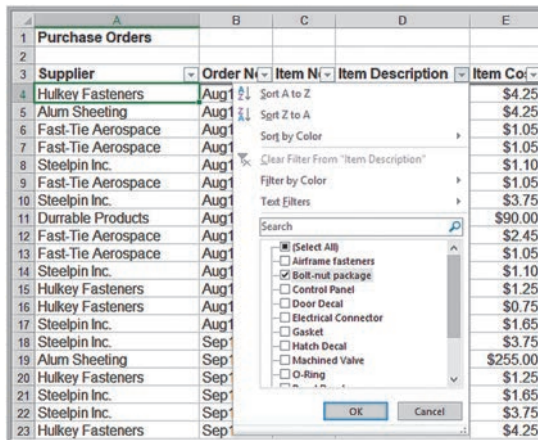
| | A | B | C | D | E |
|---|---|---|---|---|---|
| 1 | Purchase Orders | | | | |
| 2 | | | | | |
| 3 | Supplier | Order N | Item N | Item Description | Item Co |
| 4 | Hulkey Fasteners | Aug1 | | | $4.25 |
| 5 | Alum Sheeting | Aug1 | | | $4.25 |
| 6 | Fast-Tie Aerospace | Aug1 | | | $1.05 |
| 7 | Fast-Tie Aerospace | Aug1 | | | $1.05 |
| 8 | Steelpin Inc. | Aug1 | | | $1.10 |
| 9 | Fast-Tie Aerospace | Aug1 | | | $1.05 |
| 10 | Steelpin Inc. | Aug1 | | | $3.75 |
| 11 | Durrable Products | Aug1 | | | $90.00 |
| 12 | Fast-Tie Aerospace | Aug1 | | | $2.45 |
| 13 | Fast-Tie Aerospace | Aug1 | | | $1.05 |
| 14 | Steelpin Inc. | Aug1 | | | $1.10 |
| 15 | Hulkey Fasteners | Aug1 | | | $1.25 |
| 16 | Hulkey Fasteners | Aug1 | | | $0.75 |
| 17 | Steelpin Inc. | Aug1 | | | $1.65 |
| 18 | Steelpin Inc. | Sep1 | | | $3.75 |
| 19 | Alum Sheeting | Sep1 | | | $255.00 |
| 20 | Hulkey Fasteners | Sep1 | | | $1.25 |
| 21 | Steelpin Inc. | Sep1 | | | $1.65 |
| 22 | Steelpin Inc. | Sep1 | | | $3.75 |
| 23 | Hulkey Fasteners | Sep1 | | | $4.25 |

Sort A to Z
Sort Z to A
Sort by Color
Clear Filter From "Item Description"
Filter by Color
Text Filters
Search
(Select All)
Airframe fasteners
Bolt-nut package
Control Panel
Door Decal
Electrical Connector
Gasket
Hatch Decal
Machined Valve
O-Ring
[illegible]
OK
Cancel